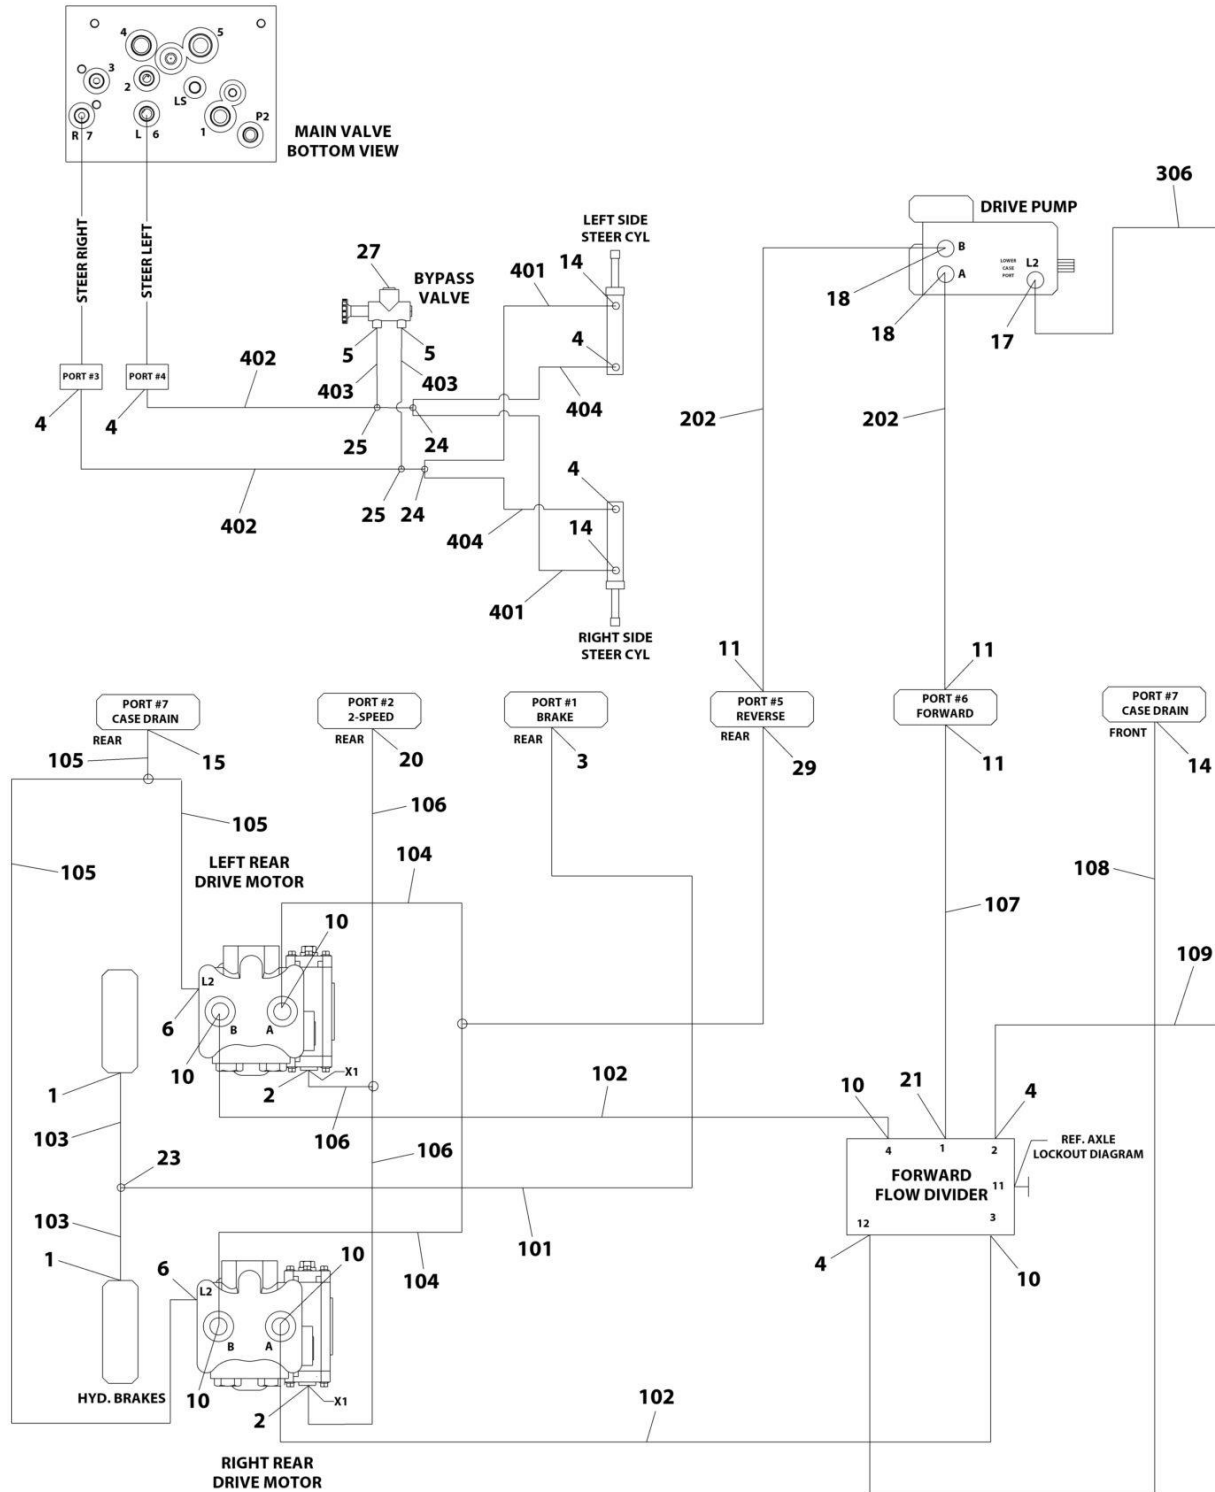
4
5
3
2
LS
R 7
L 6
1
P2
MAIN VALVE
BOTTOM VIEW

STEER RIGHT
STEER LEFT

27
BYPASS
VALVE
LEFT SIDE
STEER CYL
401
14
5
5
4
402
403
403
404
PORT #3
PORT #4
4
4
25
24
402
25 24
4
14
404
401
RIGHT SIDE
STEER CYL

DRIVE PUMP
306
B
A
LOWER CASE PORT
L2
18
18
17
202
202

11
11
PORT #7
CASE DRAIN
PORT #2
2-SPEED
PORT #1
BRAKE
PORT #5
REVERSE
PORT #6
FORWARD
PORT #7
CASE DRAIN
REAR
REAR
REAR
REAR
FRONT
105
15
20
3
29
11
14
106
105
105
LEFT REAR
DRIVE MOTOR
104
108
10
107
L2
109
6
B
A
10
X1
1
2
102
10
21
4
103
106
23
106
4
1
2
REF. AXLE
LOCKOUT DIAGRAM
FORWARD
FLOW DIVIDER
11
12
3
103
101
1
6
10
104
4
10
L2
B
A
HYD. BRAKES
10
2
X1
102
RIGHT REAR
DRIVE MOTOR